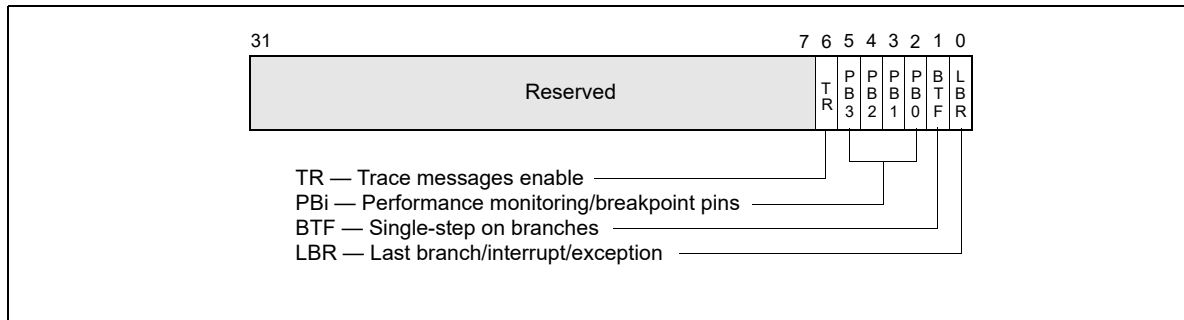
31 7 6 5 4 3 2 1 0

Reserved

T R

P B 3

P B 2

P B 1

P B 0

B T F

L B R

TR — Trace messages enable

PBi — Performance monitoring/breakpoint pins

BTF — Single-step on branches

LBR — Last branch/interrupt/exception